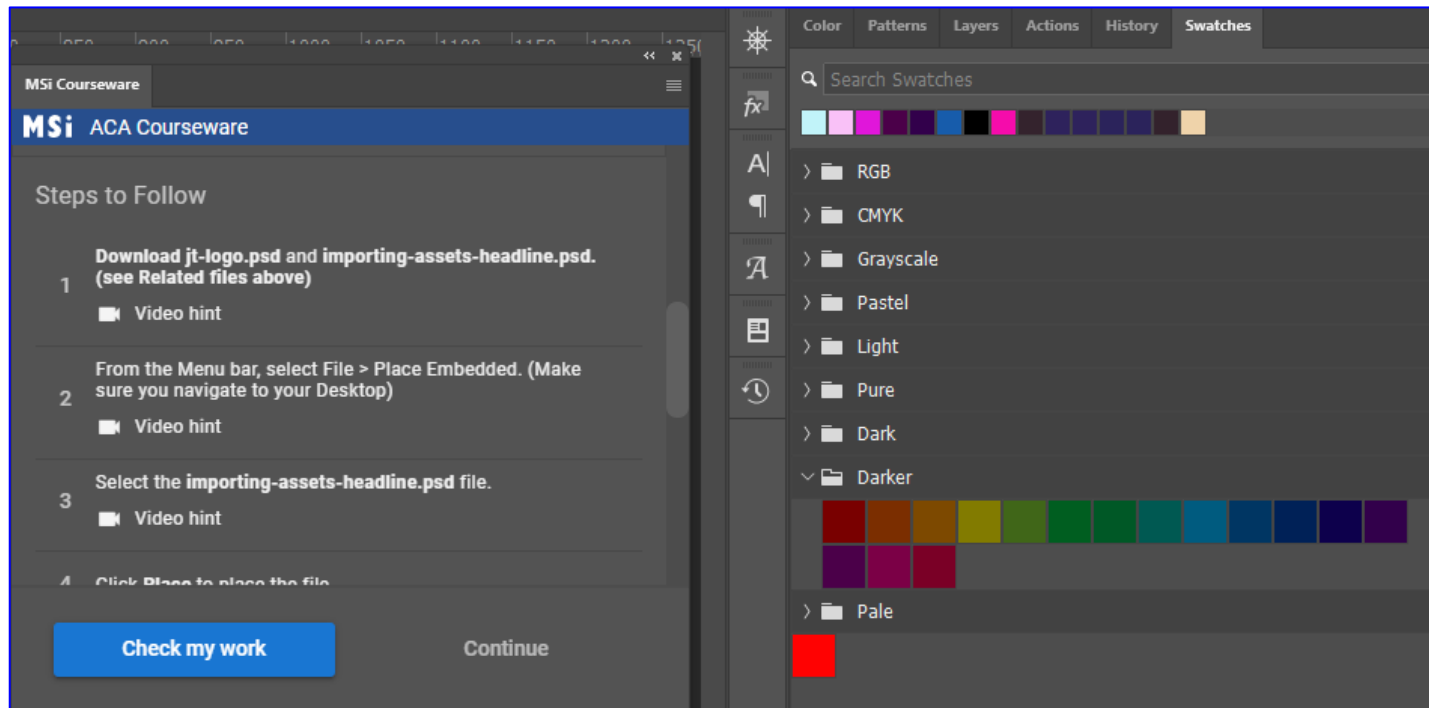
MSi Courseware

MSi ACA Courseware

Steps to Follow

1 **Download jt-logo.psd** and **importing-assets-headline.psd. (see Related files above)**

Video hint

2 From the Menu bar, select File > Place Embedded. (Make sure you navigate to your Desktop)

Video hint

3 Select the **importing-assets-headline.psd** file.

Video hint

4 Click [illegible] to place the file.

Check my work

Continue

Color Patterns Layers Actions History Swatches

Search Swatches

RGB

CMYK

Grayscale

Pastel

Light

Pure

Dark

Darker

Pale